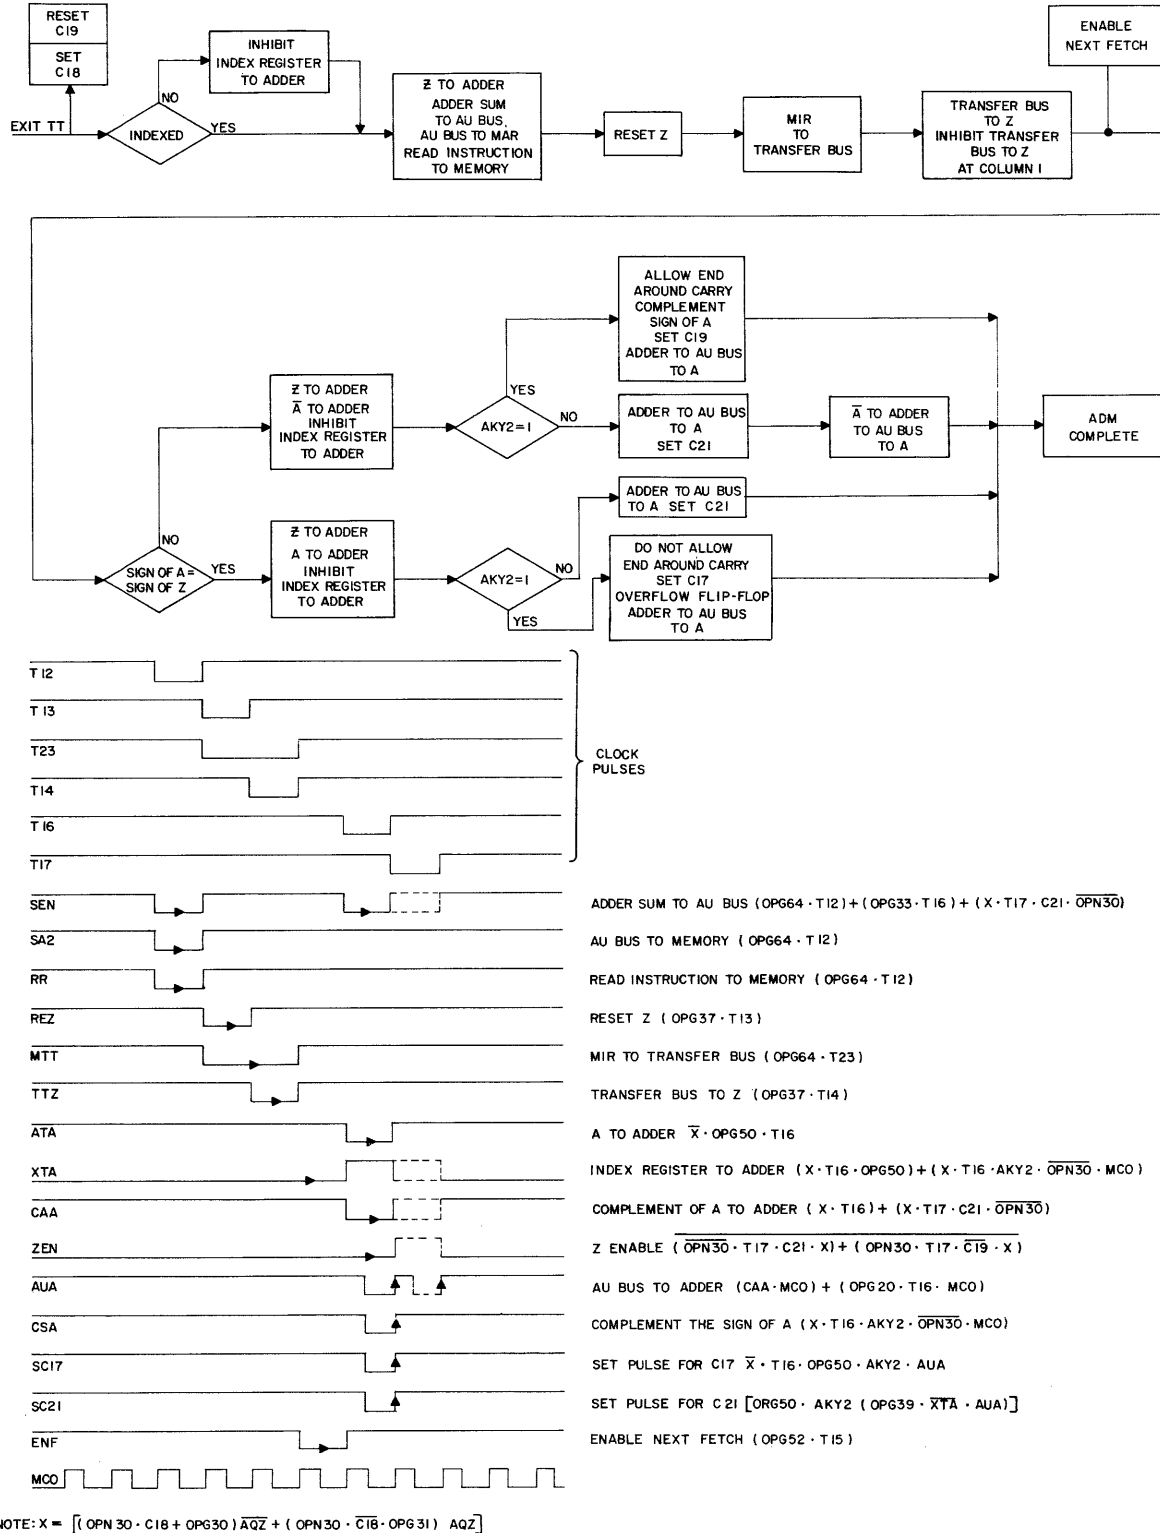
RESET C19

SET C18

INHIBIT INDEX REGISTER TO ADDER

ENABLE NEXT FETCH

NO

EXIT TT

INDEXED

YES

$\bar{Z}$ TO ADDER ADDER SUM TO AU BUS, AU BUS TO MAR READ INSTRUCTION TO MEMORY

RESET Z

MIR TO TRANSFER BUS

TRANSFER BUS TO Z INHIBIT TRANSFER BUS TO Z AT COLUMN I

ALLOW END AROUND CARRY COMPLEMENT SIGN OF A SET C19 ADDER TO AU BUS TO A

YES

$\bar{Z}$ TO ADDER $\bar{A}$ TO ADDER INHIBIT INDEX REGISTER TO ADDER

AKY2=1

NO

ADDER TO AU BUS TO A SET C21

$\bar{A}$ TO ADDER TO AU BUS TO A

ADM COMPLETE

ADDER TO AU BUS TO A SET C21

NO

SIGN OF A = SIGN OF Z

YES

$\bar{Z}$ TO ADDER A TO ADDER INHIBIT INDEX REGISTER TO ADDER

AKY2=1

NO

DO NOT ALLOW END AROUND CARRY SET C17 OVERFLOW FLIP-FLOP ADDER TO AU BUS TO A

YES

T12

T13

T23

T14

T16

T17

CLOCK PULSES

SEN

SA2

RR

REZ

MTT

TTZ

ATA

XTA

CAA

ZEN

AUA

CSA

SC17

SC21

ENF

MCO

ADDER SUM TO AU BUS $(OPG64 \cdot T12)+(OPG33 \cdot T16)+(X \cdot T17 \cdot C21 \cdot \overline{OPN30})$

AU BUS TO MEMORY $(OPG64 \cdot T12)$

READ INSTRUCTION TO MEMORY $(OPG64 \cdot T12)$

RESET Z $(OPG37 \cdot T13)$

MIR TO TRANSFER BUS $(OPG64 \cdot T23)$

TRANSFER BUS TO Z $(OPG37 \cdot T14)$

A TO ADDER $\overline{X} \cdot OPG50 \cdot T16$

INDEX REGISTER TO ADDER $(X \cdot T16 \cdot OPG50)+(X \cdot T16 \cdot AKY2 \cdot \overline{OPN30} \cdot MCO)$

COMPLEMENT OF A TO ADDER $(X \cdot T16)+(X \cdot T17 \cdot C21 \cdot \overline{OPN30})$

Z ENABLE $\overline{(\overline{OPN30} \cdot T17 \cdot C21 \cdot X)+(OPN30 \cdot T17 \cdot \overline{C19} \cdot X)}$

AU BUS TO ADDER $(CAA \cdot MCO)+(OPG20 \cdot T16 \cdot MCO)$

COMPLEMENT THE SIGN OF A $(X \cdot T16 \cdot AKY2 \cdot \overline{OPN30} \cdot MCO)$

SET PULSE FOR C17 $\overline{X} \cdot T16 \cdot OPG50 \cdot AKY2 \cdot AUA$

SET PULSE FOR C21 $[ORG50 \cdot AKY2 (OPG39 \cdot \overline{XTA} \cdot AUA)]$

ENABLE NEXT FETCH $(OPG52 \cdot T15)$

NOTE: $X = [(OPN30 \cdot C18 + OPG30)\overline{AQZ} + (OPN30 \cdot \overline{C18} \cdot OPG31)\ AQZ]$